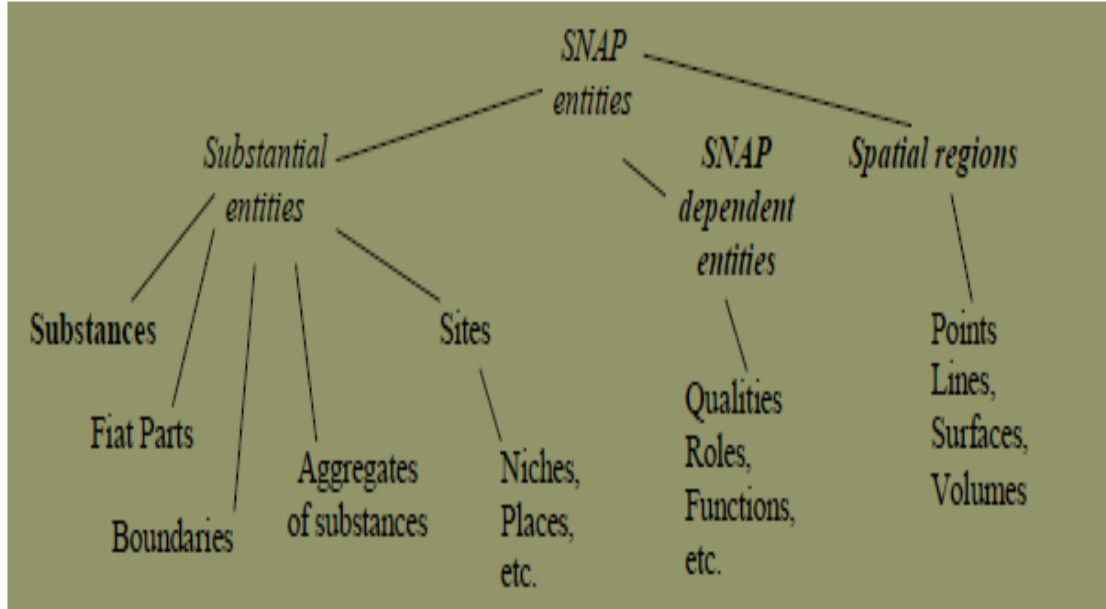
SNAP entities

Substantial entities

SNAP dependent entities

Spatial regions

Substances

Fiat Parts

Boundaries

Aggregates of substances

Sites

Niches, Places, etc.

Qualities Roles, Functions, etc.

Points Lines, Surfaces, Volumes